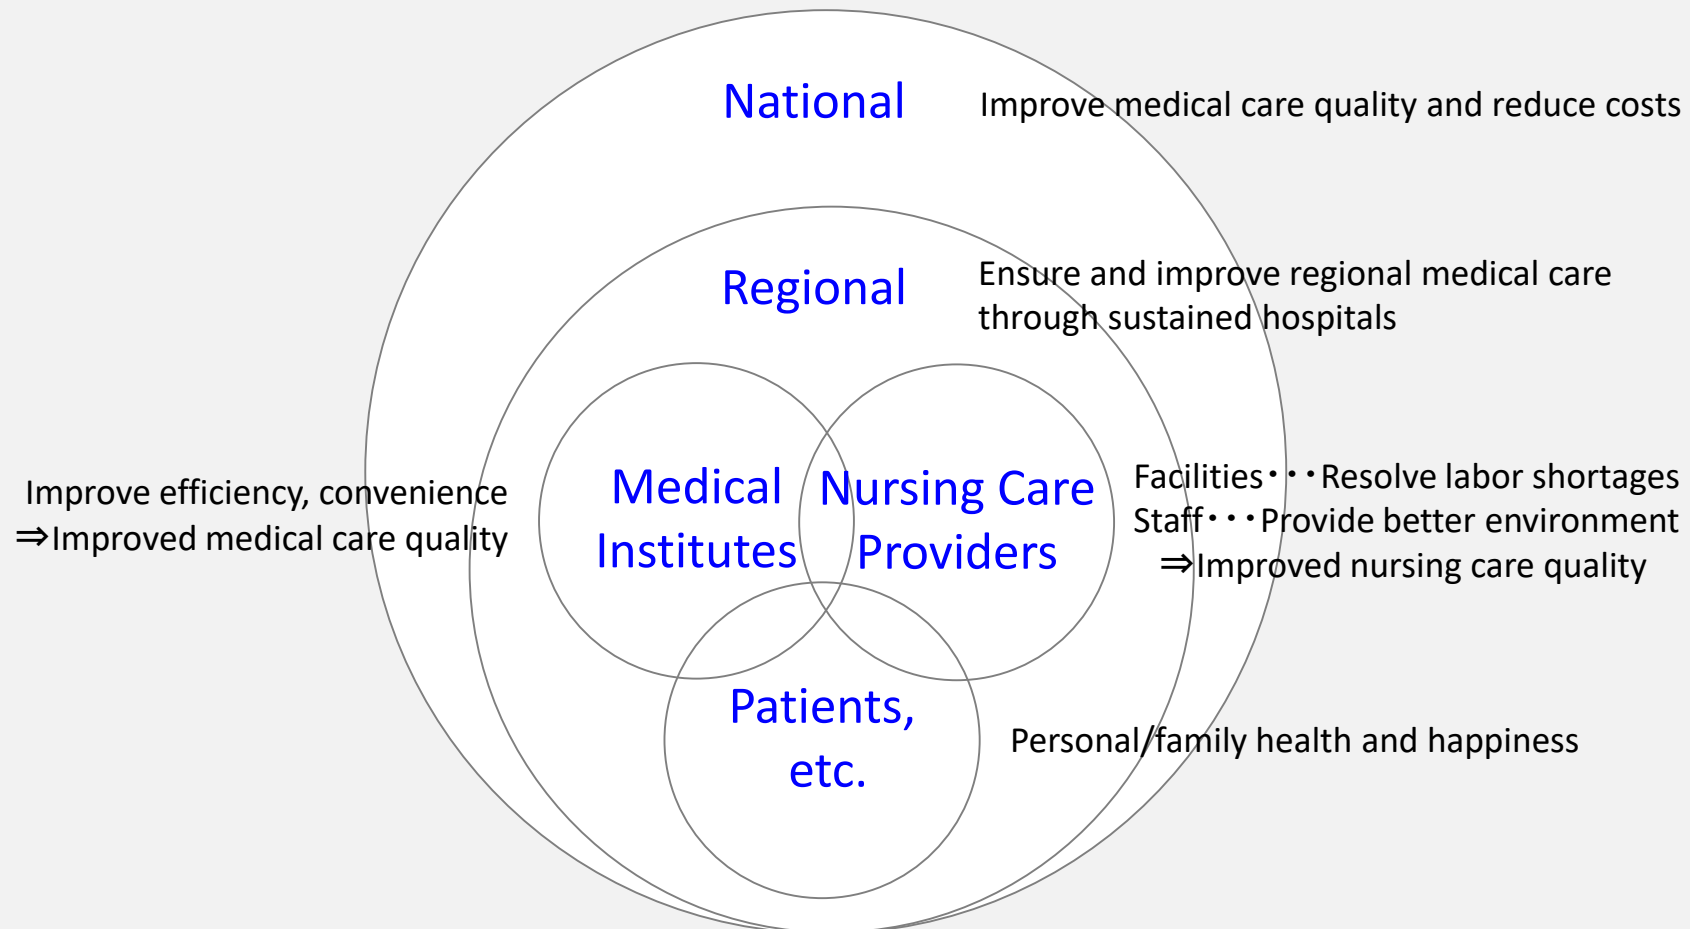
National

Improve medical care quality and reduce costs

Regional

Ensure and improve regional medical care through sustained hospitals

Improve efficiency, convenience
⇒Improved medical care quality

Medical Institutes

Nursing Care Providers

Facilities・・・Resolve labor shortages
Staff・・・Provide better environment
⇒Improved nursing care quality

Patients, etc.

Personal/family health and happiness